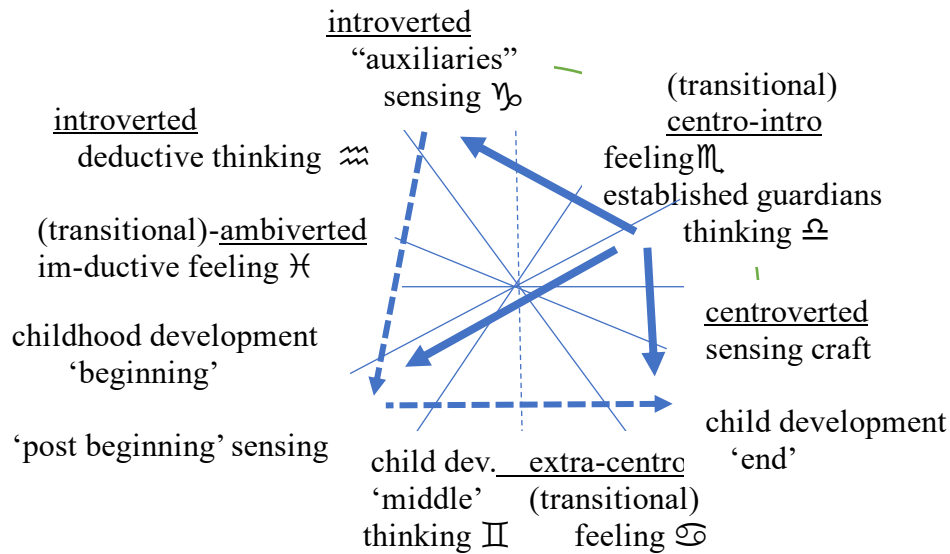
introverted
"auxiliaries"
sensing ♑

(transitional)
centro-intro
feeling♏
established guardians
thinking ♎

introverted
deductive thinking ♒

(transitional)-ambiverted
im-ductive feeling ♓

childhood development
'beginning'

centroverted
sensing craft

'post beginning' sensing

child development
'end'

child dev. extra-centro
'middle' (transitional)
thinking ♊ feeling ♋